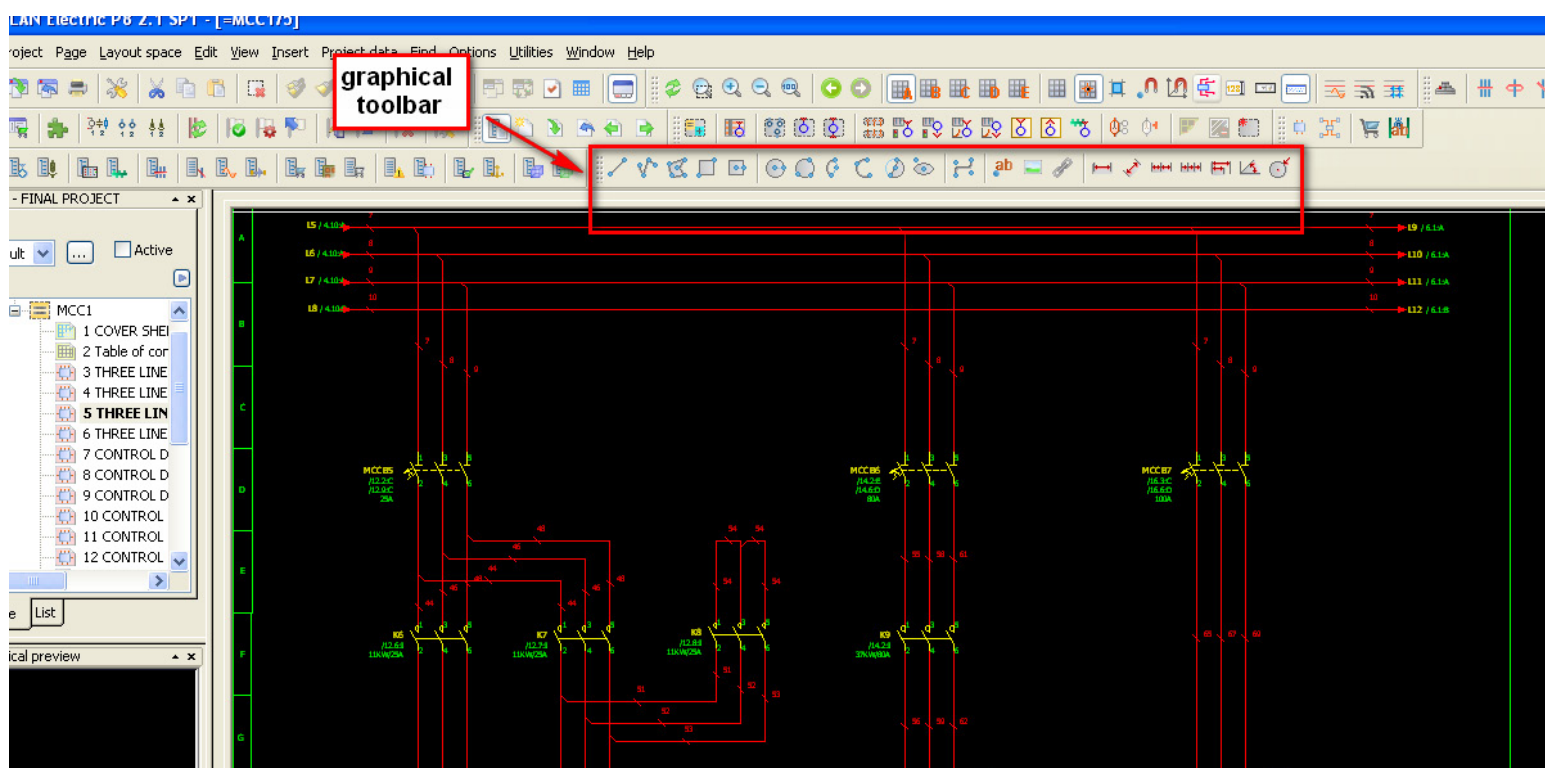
LAN Electric P8 2.1 SP1 - [=MCC1/5]

roject Page Layout space Edit View Insert Project data Find Options Utilities Window Help

graphical toolbar

- FINAL PROJECT

ult ... Active

MCC1
1 COVER SHE
2 Table of con
3 THREE LINE
4 THREE LINE
5 THREE LIN
6 THREE LINE
7 CONTROL D
8 CONTROL D
9 CONTROL D
10 CONTROL
11 CONTROL
12 CONTROL

e List

ical preview

A
B
C
D
E
F
G

L5 / 4.10:A
L6 / 4.10:A
L7 / 4.10:A
L8 / 4.10:B

7
8
9
10

L9 / 6.1:A
L10 / 6.1:A
L11 / 6.1:A
L12 / 6.1:B

MCCB5
/12.2:C
/12.9:C
25A

MCCB6
/14.2:B
/14.6:D
80A

MCCB7
/16.3:C
/16.6:D
100A

K6
/12.6:I
11KW/25A

K7
/12.7:I
11KW/25A

K8
/12.8:I
11KW/25A

K9
/14.2:I
37KW/80A

43 44 45 46 48 51 52 53 54 55 56 60 61 62 65 67 69